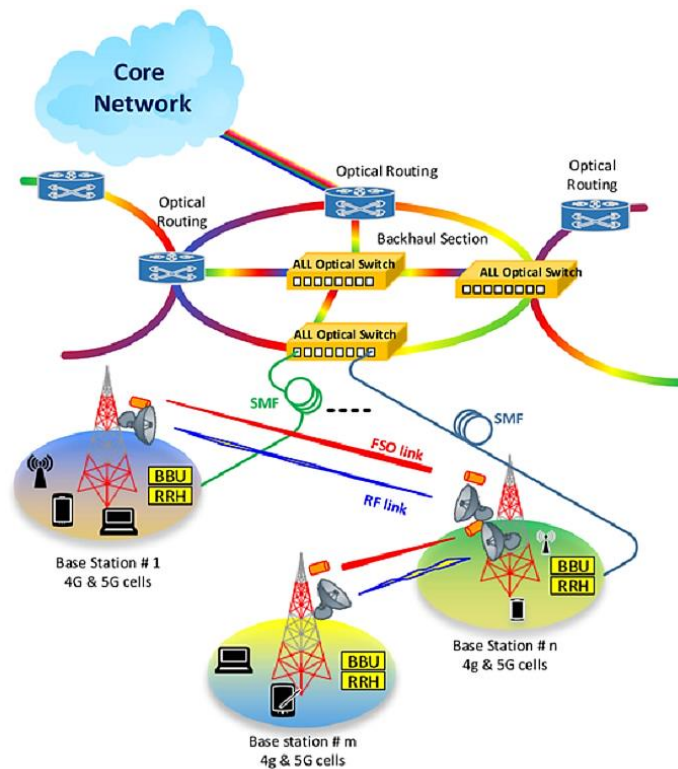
Core Network

Optical Routing

Optical Routing

Optical Routing

Backhaul Section

ALL Optical Switch

ALL Optical Switch

ALL Optical Switch

SMF

SMF

FSO link

RF link

BBU
RRH

BBU
RRH

BBU
RRH

Base Station # 1
4G & 5G cells

Base Station # n
4g & 5G cells

Base station # m
4g & 5G cells